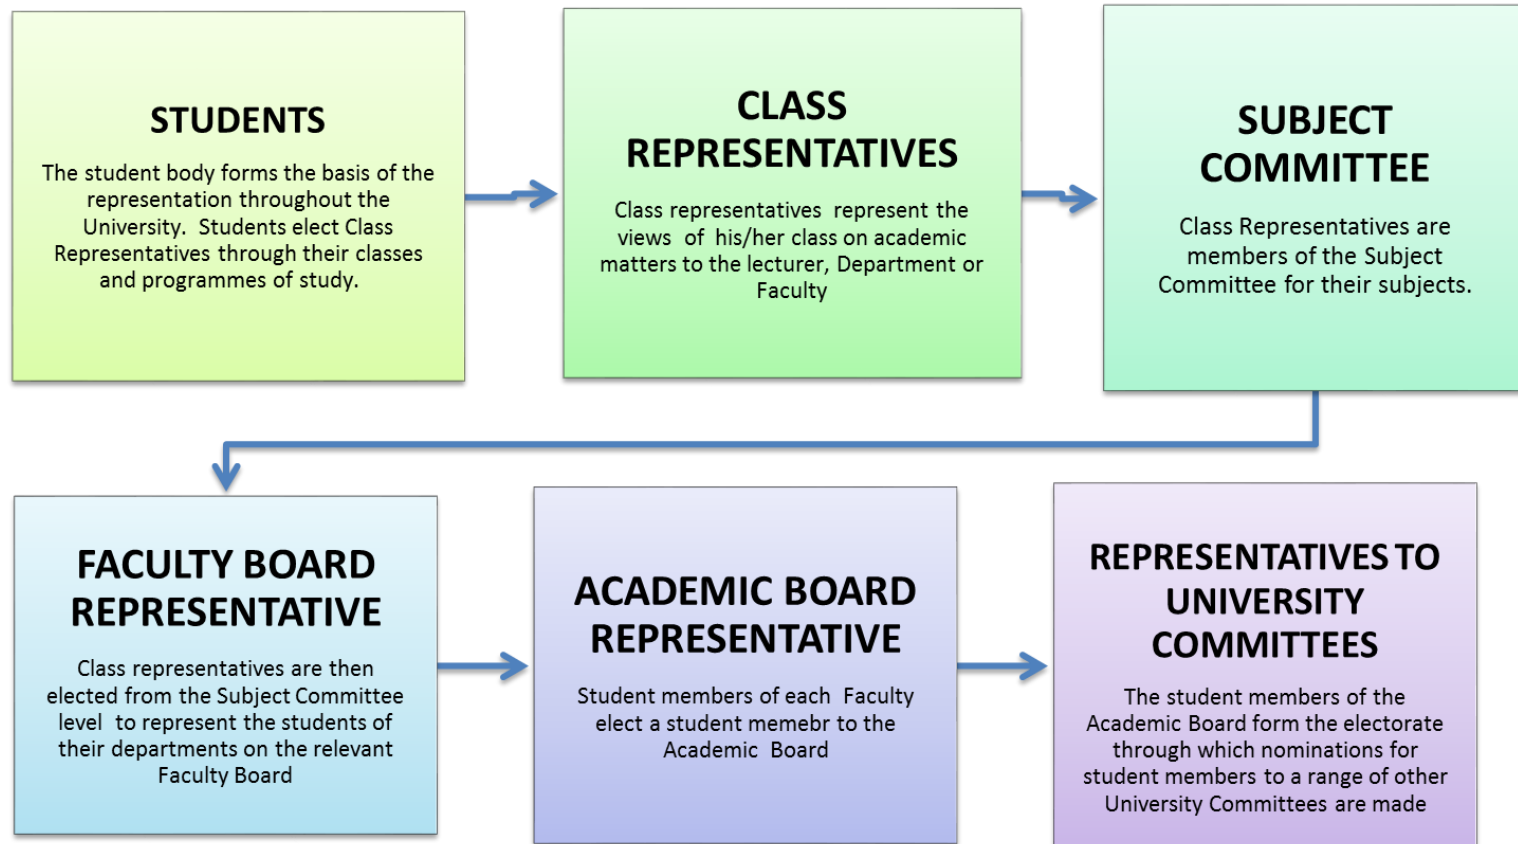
STUDENTS

The student body forms the basis of the representation throughout the University. Students elect Class Representatives through their classes and programmes of study.

CLASS REPRESENTATIVES

Class representatives represent the views of his/her class on academic matters to the lecturer, Department or Faculty

SUBJECT COMMITTEE

Class Representatives are members of the Subject Committee for their subjects.

FACULTY BOARD REPRESENTATIVE

Class representatives are then elected from the Subject Committee level to represent the students of their departments on the relevant Faculty Board

ACADEMIC BOARD REPRESENTATIVE

Student members of each Faculty elect a student memebr to the Academic Board

REPRESENTATIVES TO UNIVERSITY COMMITTEES

The student members of the Academic Board form the electorate through which nominations for student members to a range of other University Committees are made